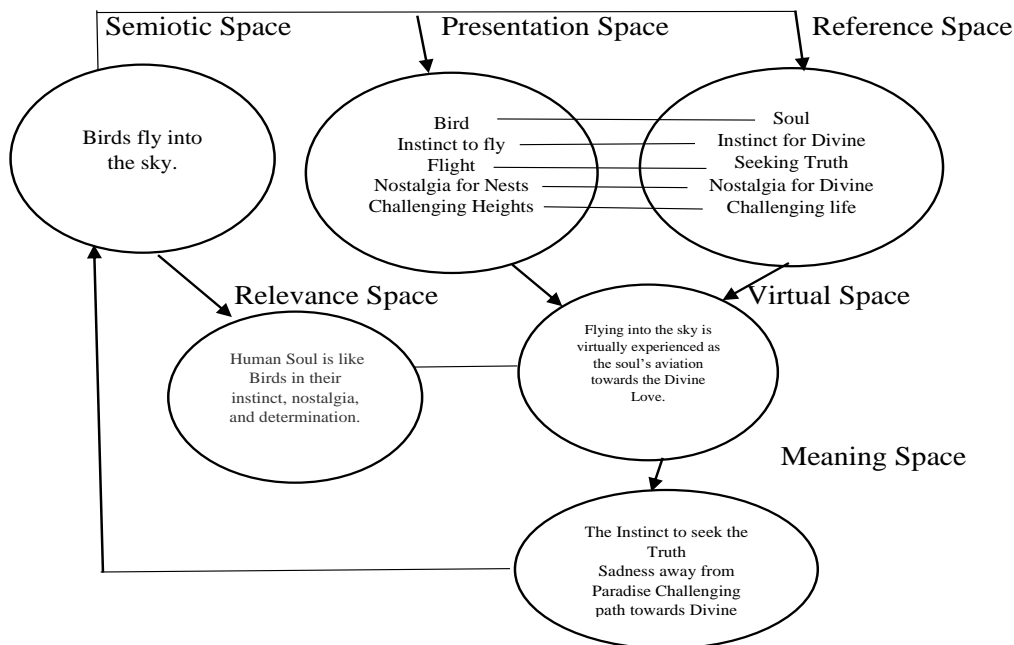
Semiotic Space

Presentation Space

Reference Space

Birds fly into the sky.

Bird
Instinct to fly
Flight
Nostalgia for Nests
Challenging Heights

Soul
Instinct for Divine
Seeking Truth
Nostalgia for Divine
Challenging life

Relevance Space

Virtual Space

Human Soul is like Birds in their instinct, nostalgia, and determination.

Flying into the sky is virtually experienced as the soul's aviation towards the Divine Love.

Meaning Space

The Instinct to seek the Truth
Sadness away from Paradise Challenging path towards Divine